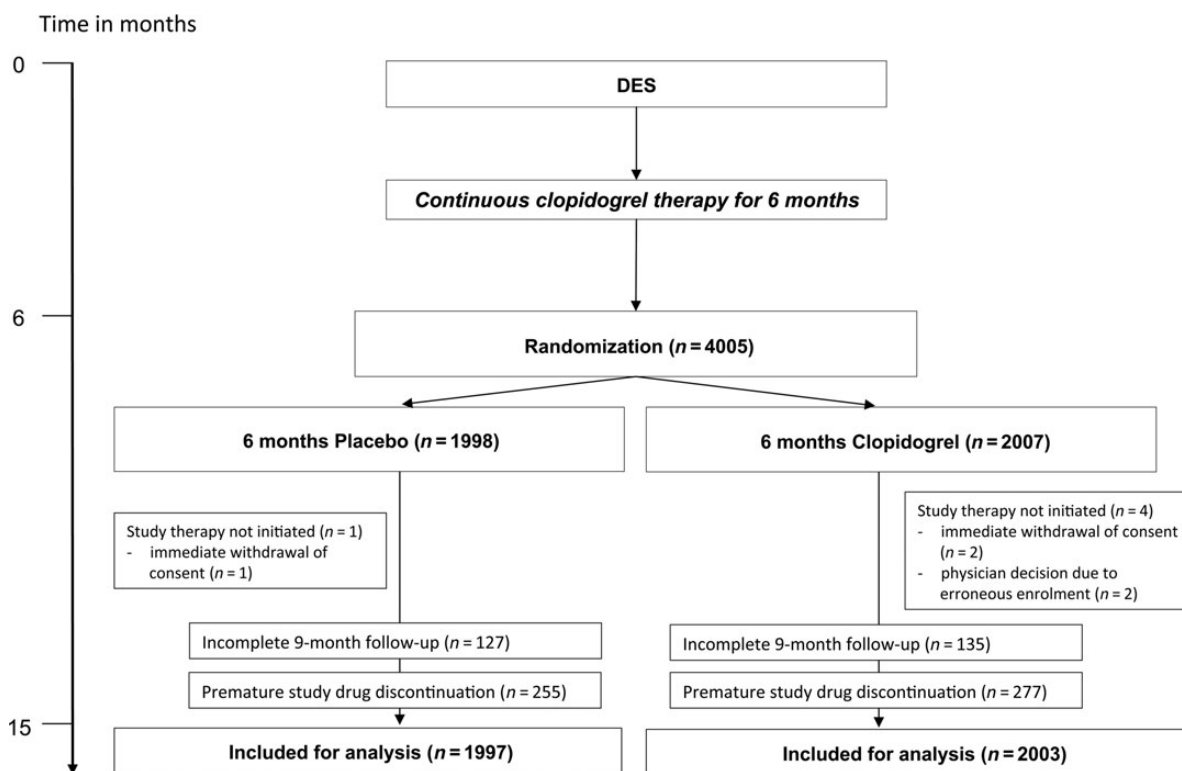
Time in months

0

6

15

DES

*Continuous clopidogrel therapy for 6 months*

Randomization ($n = 4005$)

6 months Placebo ($n = 1998$)

6 months Clopidogrel ($n = 2007$)

Study therapy not initiated ($n = 1$)
- immediate withdrawal of consent ($n = 1$)

Study therapy not initiated ($n = 4$)
- immediate withdrawal of consent ($n = 2$)
- physician decision due to erroneous enrolment ($n = 2$)

Incomplete 9-month follow-up ($n = 127$)

Premature study drug discontinuation ($n = 255$)

Incomplete 9-month follow-up ($n = 135$)

Premature study drug discontinuation ($n = 277$)

Included for analysis ($n = 1997$)

Included for analysis ($n = 2003$)